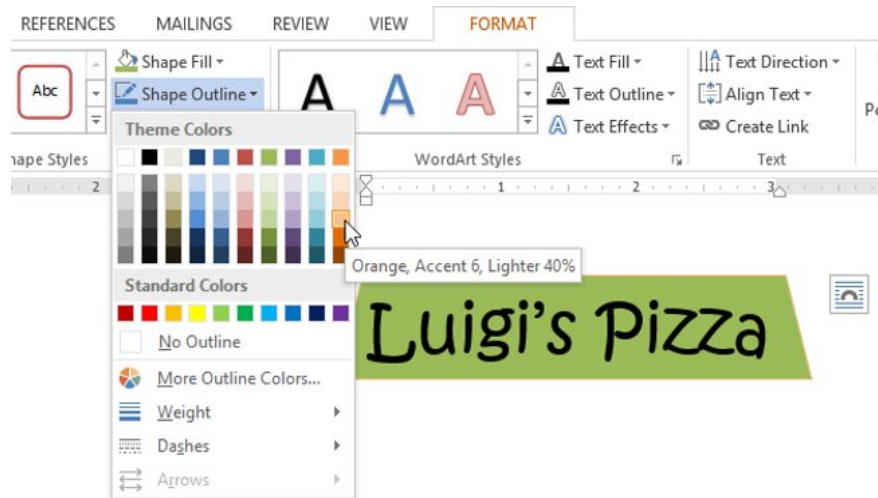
REFERENCES MAILINGS REVIEW VIEW FORMAT

Abc

Shape Fill ▾
Shape Outline ▾

Theme Colors

hape Styles

A A A

Text Fill ▾
Text Outline ▾
Text Effects ▾

WordArt Styles

Text Direction ▾
Align Text ▾
Create Link

Text

Po

Orange, Accent 6, Lighter 40%

Standard Colors

No Outline

More Outline Colors...

Weight

Dashes

Arrows

Luigi's Pizza